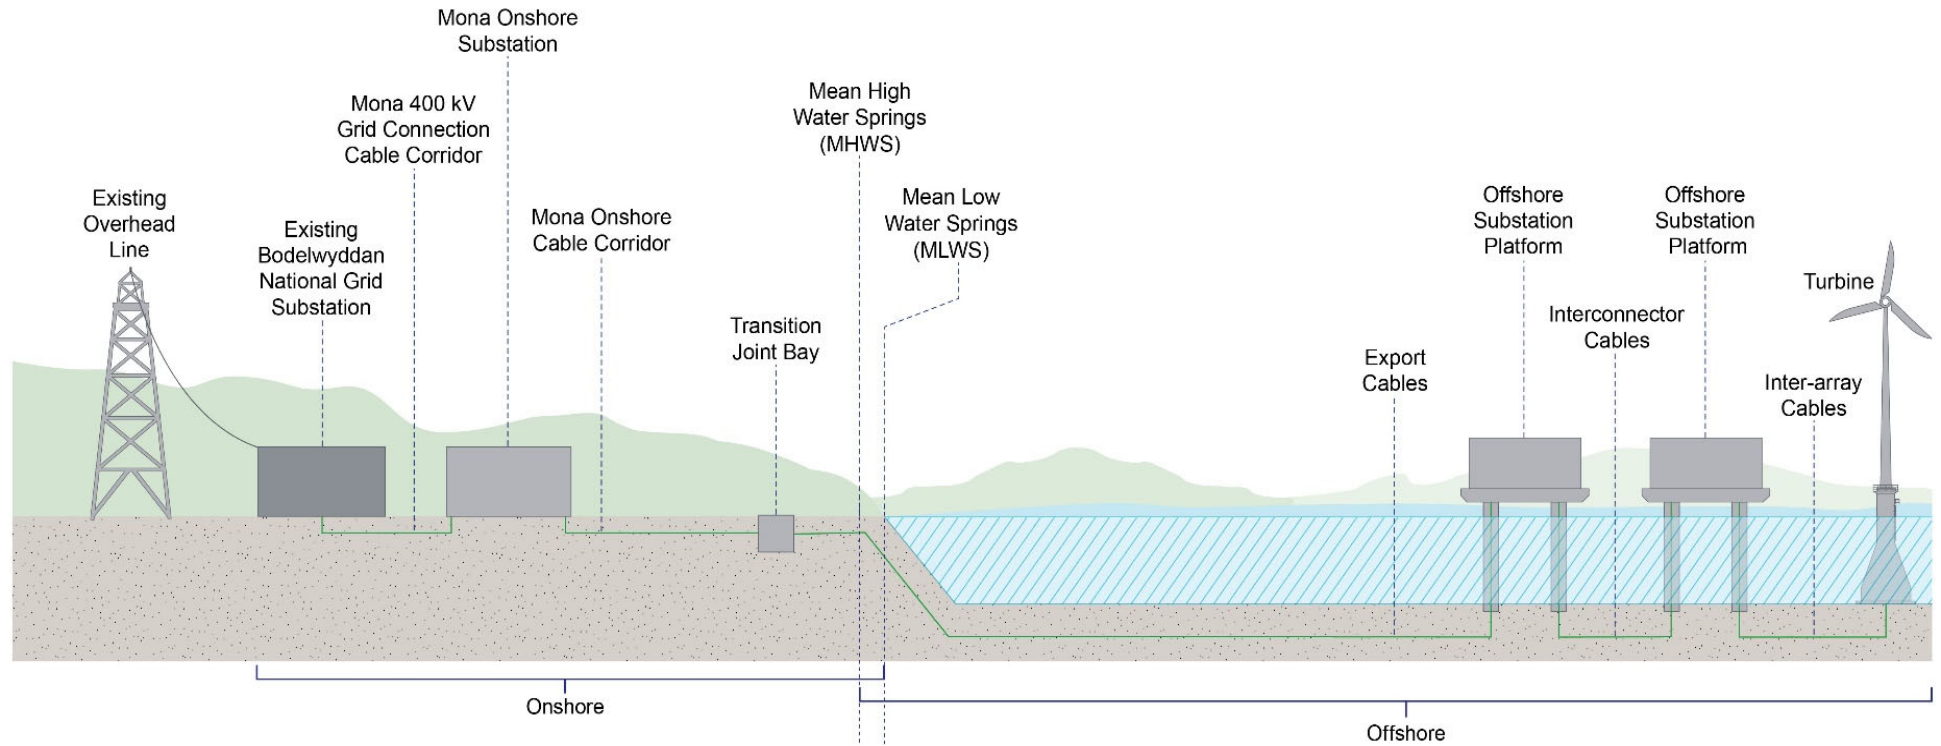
Mona Onshore Substation

Mona 400 kV Grid Connection Cable Corridor

Mean High Water Springs (MHWS)

Existing Overhead Line

Existing Bodelwyddan National Grid Substation

Mona Onshore Cable Corridor

Mean Low Water Springs (MLWS)

Offshore Substation Platform

Offshore Substation Platform

Turbine

Interconnector Cables

Transition Joint Bay

Export Cables

Inter-array Cables

Onshore

Offshore